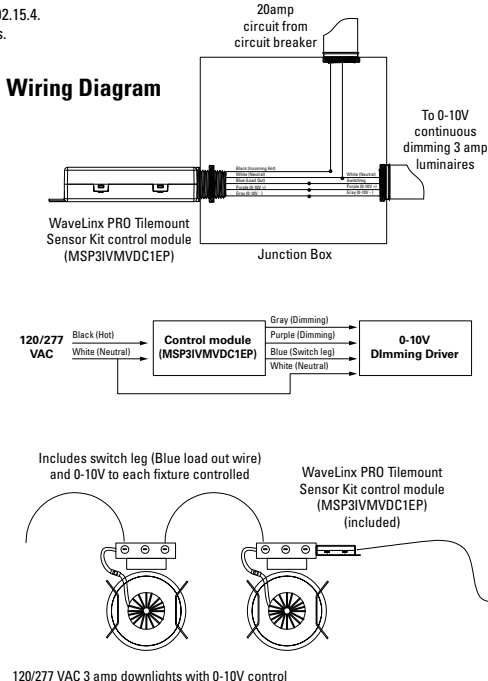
02.15.4.
s.

Wiring Diagram

20amp circuit from circuit breaker

To 0-10V continuous dimming 3 amp luminaires

Black (Incoming Hot)
White (Neutral)
Blue (Load Out)
Purple (0-10V +)
Gray (0-10V -)

White (Neutral)
Switching
Purple (0-10V +)
Gray (0-10V -)

WaveLinx PRO Tilemount Sensor Kit control module (MSP3IVMVDC1EP)

Junction Box

120/277 VAC

Black (Hot)
White (Neutral)

Control module (MSP3IVMVDC1EP)

Gray (Dimming)
Purple (Dimming)
Blue (Switch leg)
White (Neutral)

0-10V DImming Driver

Includes switch leg (Blue load out wire) and 0-10V to each fixture controlled

WaveLinx PRO Tilemount Sensor Kit control module (MSP3IVMVDC1EP) (included)

120/277 VAC 3 amp downlights with 0-10V control